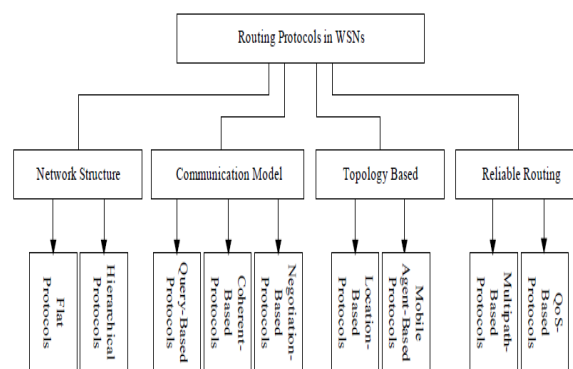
Routing Protocols in WSNs

Network Structure

Communication Model

Topology Based

Reliable Routing

Flat Protocols

Hierarchical Protocols

Query-Based Protocols

Coherent-Based Protocols

Negotiation-Based Protocols

Location-Based Protocols

Mobile Agent-Based Protocols

Multipath-Based Protocols

QoS-Based Protocols